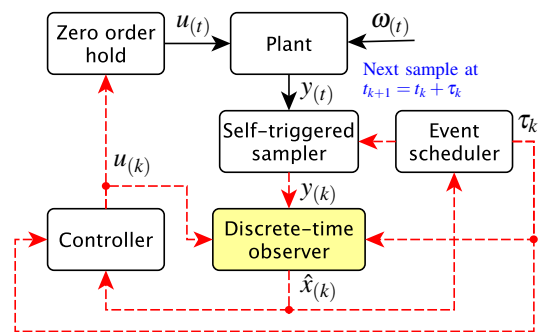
Zero order hold

$u_{(t)}$

Plant

$\omega_{(t)}$

$y_{(t)}$

Next sample at $t_{k+1} = t_k + \tau_k$

Self-triggered sampler

Event scheduler

$\tau_k$

$u_{(k)}$

$y_{(k)}$

Controller

Discrete-time observer

$\hat{x}_{(k)}$